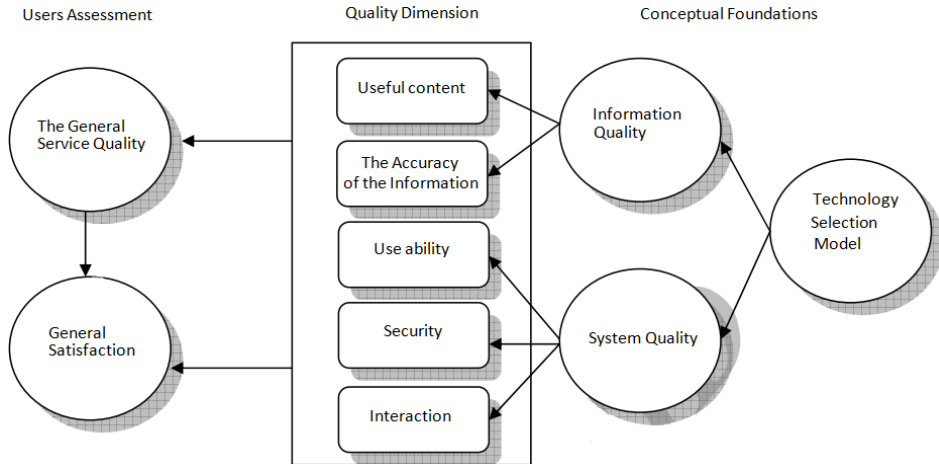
Users Assessment

Quality Dimension

Conceptual Foundations

The General Service Quality

General Satisfaction

Useful content

The Accuracy of the Information

Use ability

Security

Interaction

Information Quality

System Quality

Technology Selection Model